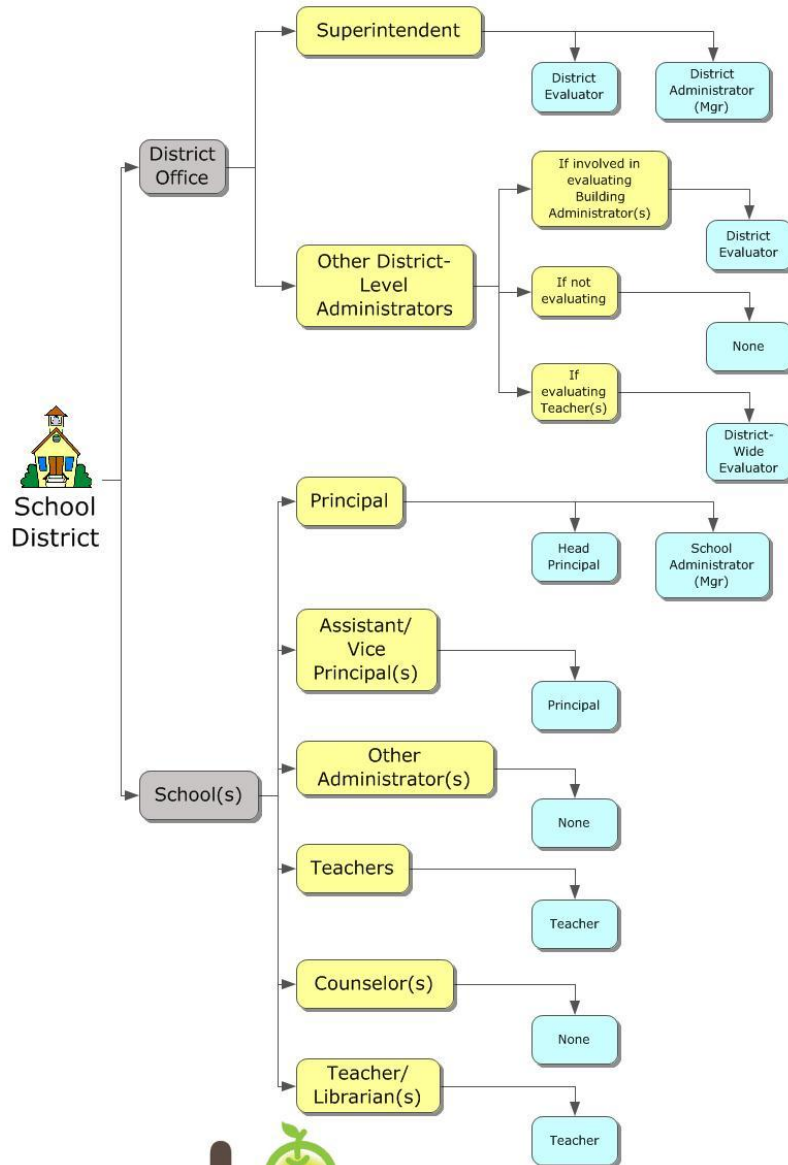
School District

District Office

Superintendent

District Evaluator

District Administrator (Mgr)

Other District-Level Administrators

If involved in evaluating Building Administrator(s)

District Evaluator

If not evaluating

None

If evaluating Teacher(s)

District-Wide Evaluator

School(s)

Principal

Head Principal

School Administrator (Mgr)

Assistant/ Vice Principal(s)

Principal

Other Administrator(s)

None

Teachers

Teacher

Counselor(s)

None

Teacher/ Librarian(s)

Teacher